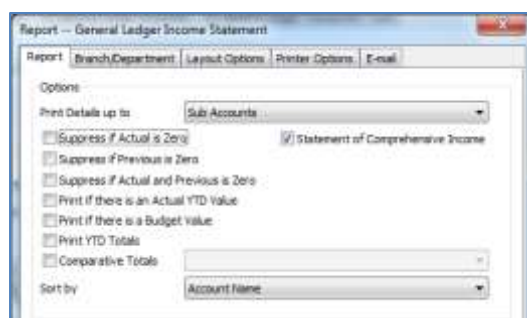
Report -- General Ledger Income Statement

Report | Branch/Department | Layout Options | Printer Options | E-mail

Options

Print Details up to | Sub Accounts

Suppress if Actual is Zero

Statement of Comprehensive Income

Suppress if Previous is Zero

Suppress if Actual and Previous is Zero

Print if there is an Actual YTD Value

Print if there is a Budget Value

Print YTD Totals

Comparative Totals

Sort by | Account Name